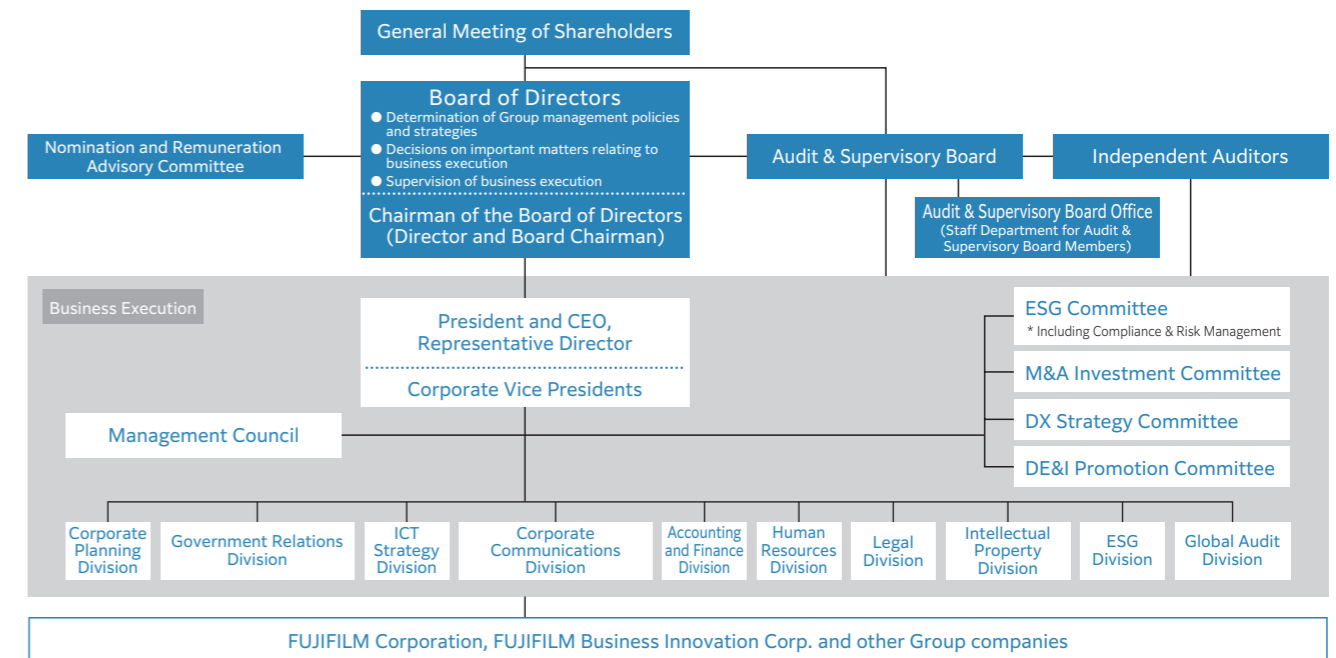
General Meeting of Shareholders

Board of Directors
● Determination of Group management policies and strategies
● Decisions on important matters relating to business execution
● Supervision of business execution

Chairman of the Board of Directors (Director and Board Chairman)

Nomination and Remuneration Advisory Committee

Audit & Supervisory Board

Independent Auditors

Audit & Supervisory Board Office (Staff Department for Audit & Supervisory Board Members)

Business Execution

President and CEO, Representative Director

Corporate Vice Presidents

Management Council

ESG Committee
* Including Compliance & Risk Management

M&A Investment Committee

DX Strategy Committee

DE&I Promotion Committee

Corporate Planning Division

Government Relations Division

ICT Strategy Division

Corporate Communications Division

Accounting and Finance Division

Human Resources Division

Legal Division

Intellectual Property Division

ESG Division

Global Audit Division

FUJIFILM Corporation, FUJIFILM Business Innovation Corp. and other Group companies